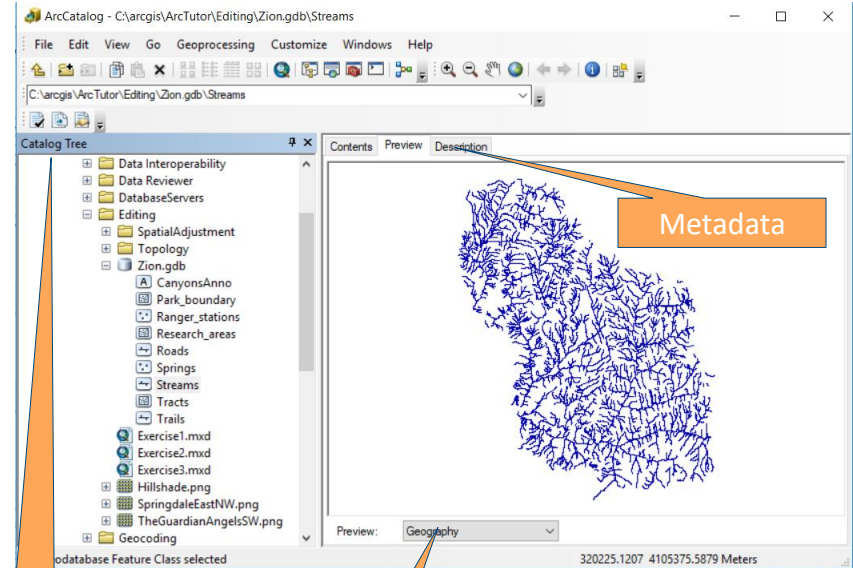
ArcCatalog - C:\arcgis\ArcTutor\Editing\Zion.gdb\Streams

File Edit View Go Geoprocessing Customize Windows Help

C:\arcgis\ArcTutor\Editing\Zion.gdb\Streams

Catalog Tree

Data Interoperability
Data Reviewer
DatabaseServers
Editing
SpatialAdjustment
Topology
Zion.gdb
CanyonsAnno
Park_boundary
Ranger_stations
Research_areas
Roads
Springs
Streams
Tracts
Trails
Exercise1.mxd
Exercise2.mxd
Exercise3.mxd
Hillshade.png
SpringdaleEastNW.png
TheGuardianAngelsSW.png
Geocoding

Contents Preview Description

Metadata

Preview: Geography

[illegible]odatabase Feature Class selected

320225.1207 4105375.5879 Meters